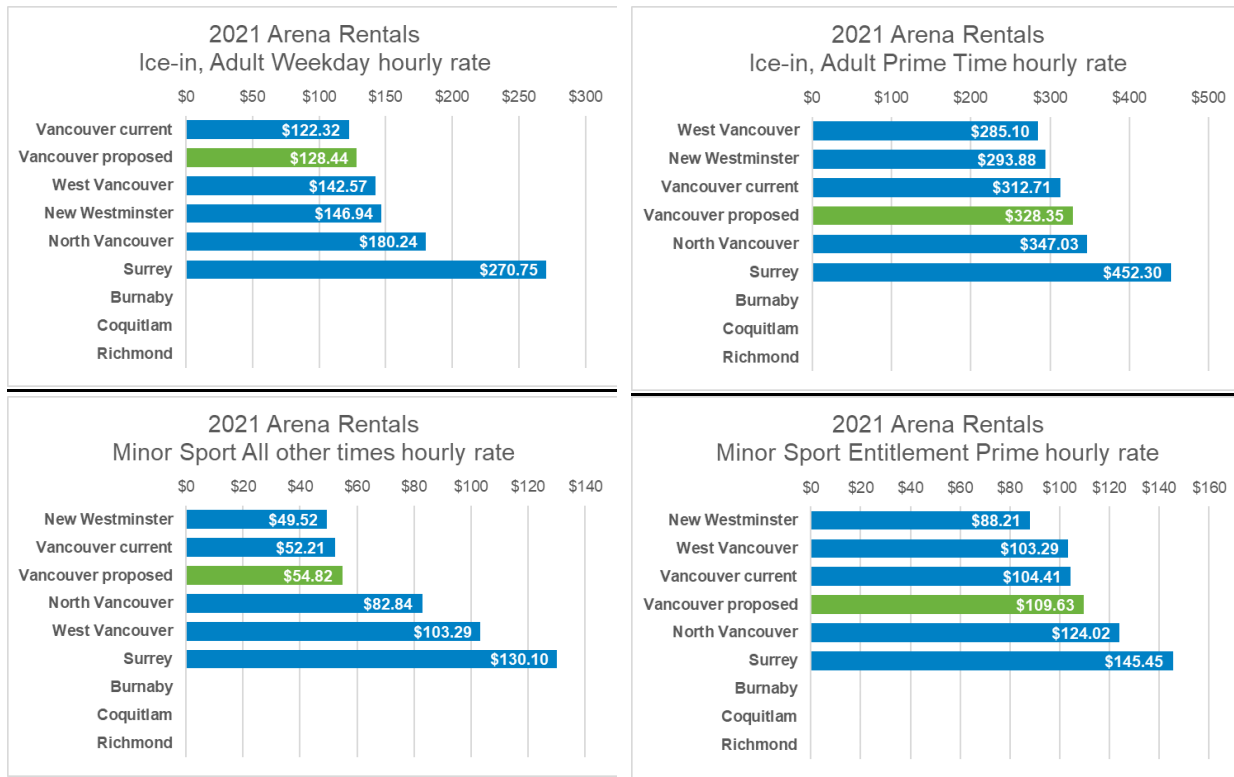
2021 Arena Rentals
Ice-in, Adult Weekday hourly rate

$0 $50 $100 $150 $200 $250 $300

Vancouver current $122.32
Vancouver proposed $128.44
West Vancouver $142.57
New Westminster $146.94
North Vancouver $180.24
Surrey $270.75
Burnaby
Coquitlam
Richmond

2021 Arena Rentals
Ice-in, Adult Prime Time hourly rate

$0 $100 $200 $300 $400 $500

West Vancouver $285.10
New Westminster $293.88
Vancouver current $312.71
Vancouver proposed $328.35
North Vancouver $347.03
Surrey $452.30
Burnaby
Coquitlam
Richmond

2021 Arena Rentals
Minor Sport All other times hourly rate

$0 $20 $40 $60 $80 $100 $120 $140

New Westminster $49.52
Vancouver current $52.21
Vancouver proposed $54.82
North Vancouver $82.84
West Vancouver $103.29
Surrey $130.10
Burnaby
Coquitlam
Richmond

2021 Arena Rentals
Minor Sport Entitlement Prime hourly rate

$0 $20 $40 $60 $80 $100 $120 $140 $160

New Westminster $88.21
West Vancouver $103.29
Vancouver current $104.41
Vancouver proposed $109.63
North Vancouver $124.02
Surrey $145.45
Burnaby
Coquitlam
Richmond